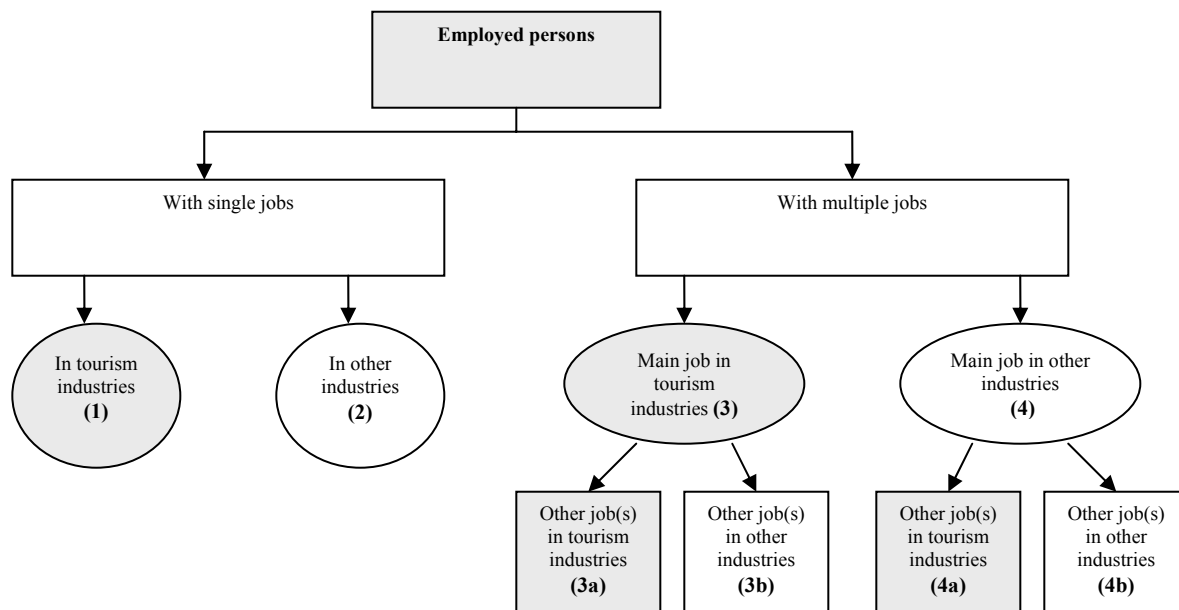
**Employed persons**

With single jobs

With multiple jobs

In tourism industries **(1)**

In other industries **(2)**

Main job in tourism industries **(3)**

Main job in other industries **(4)**

Other job(s) in tourism industries **(3a)**

Other job(s) in other industries **(3b)**

Other job(s) in tourism industries **(4a)**

Other job(s) in other industries **(4b)**